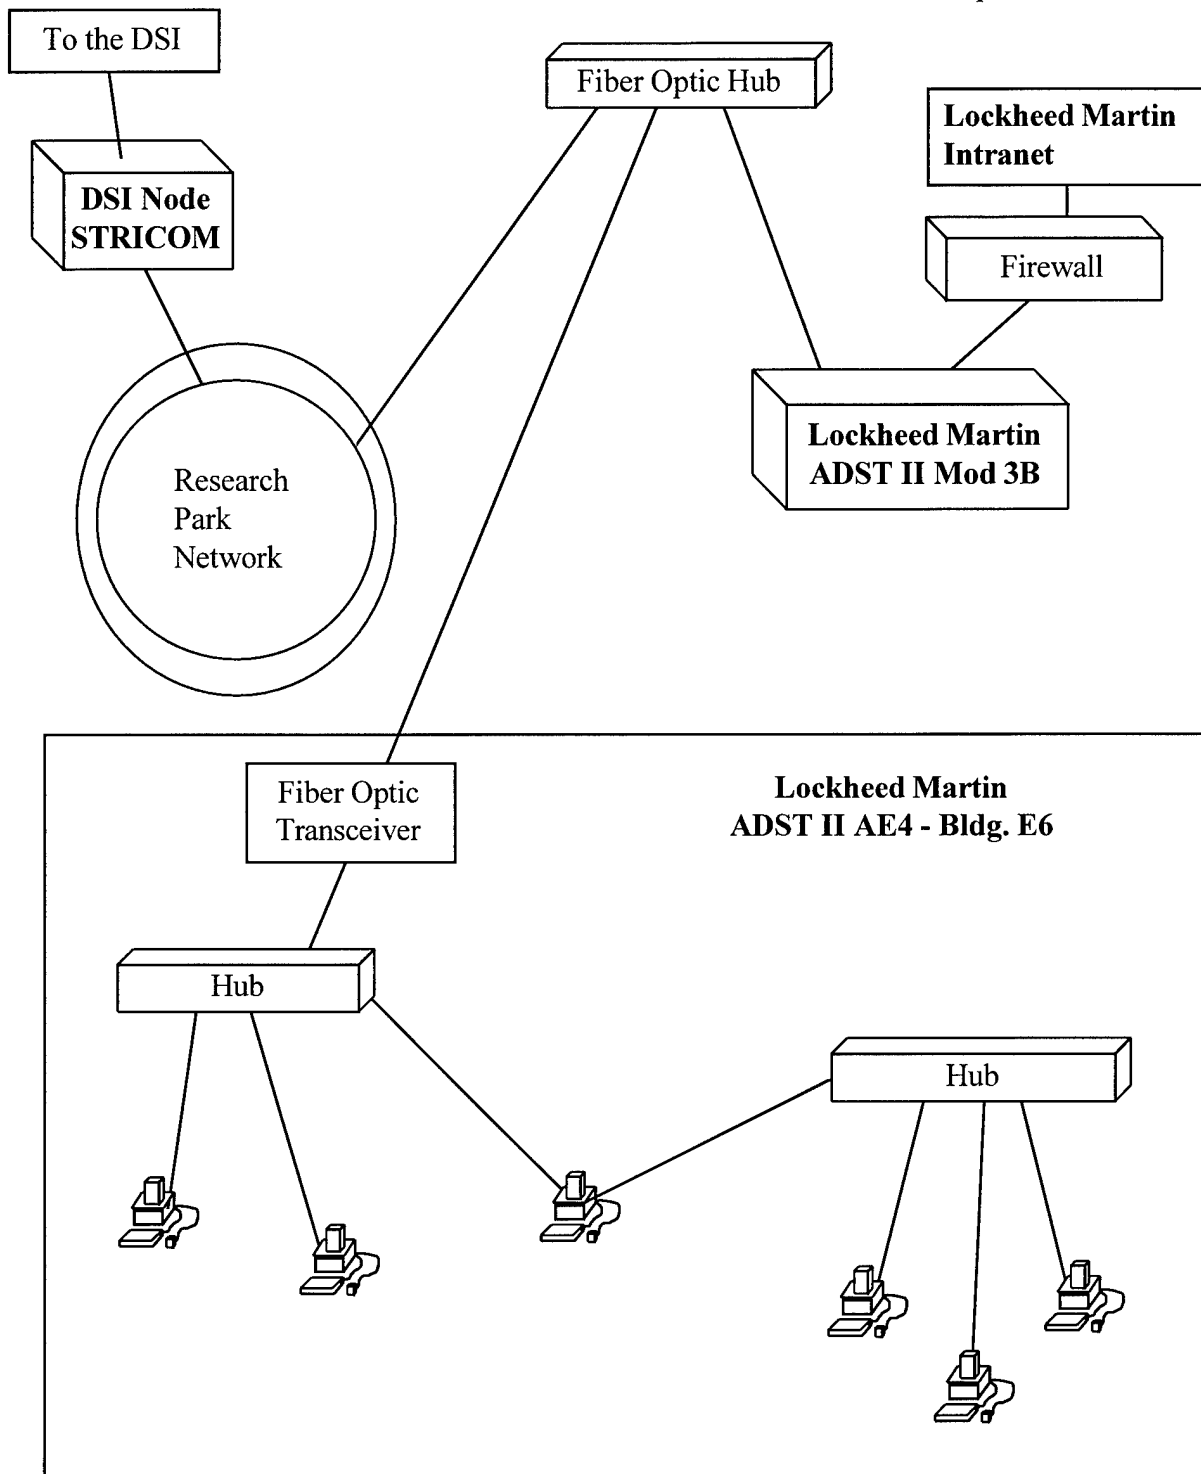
To the DSI

DSI Node
STRICOM

Fiber Optic Hub

Lockheed Martin
Intranet

Firewall

Research
Park
Network

Lockheed Martin
ADST II Mod 3B

Fiber Optic
Transceiver

Lockheed Martin
ADST II AE4 - Bldg. E6

Hub

Hub